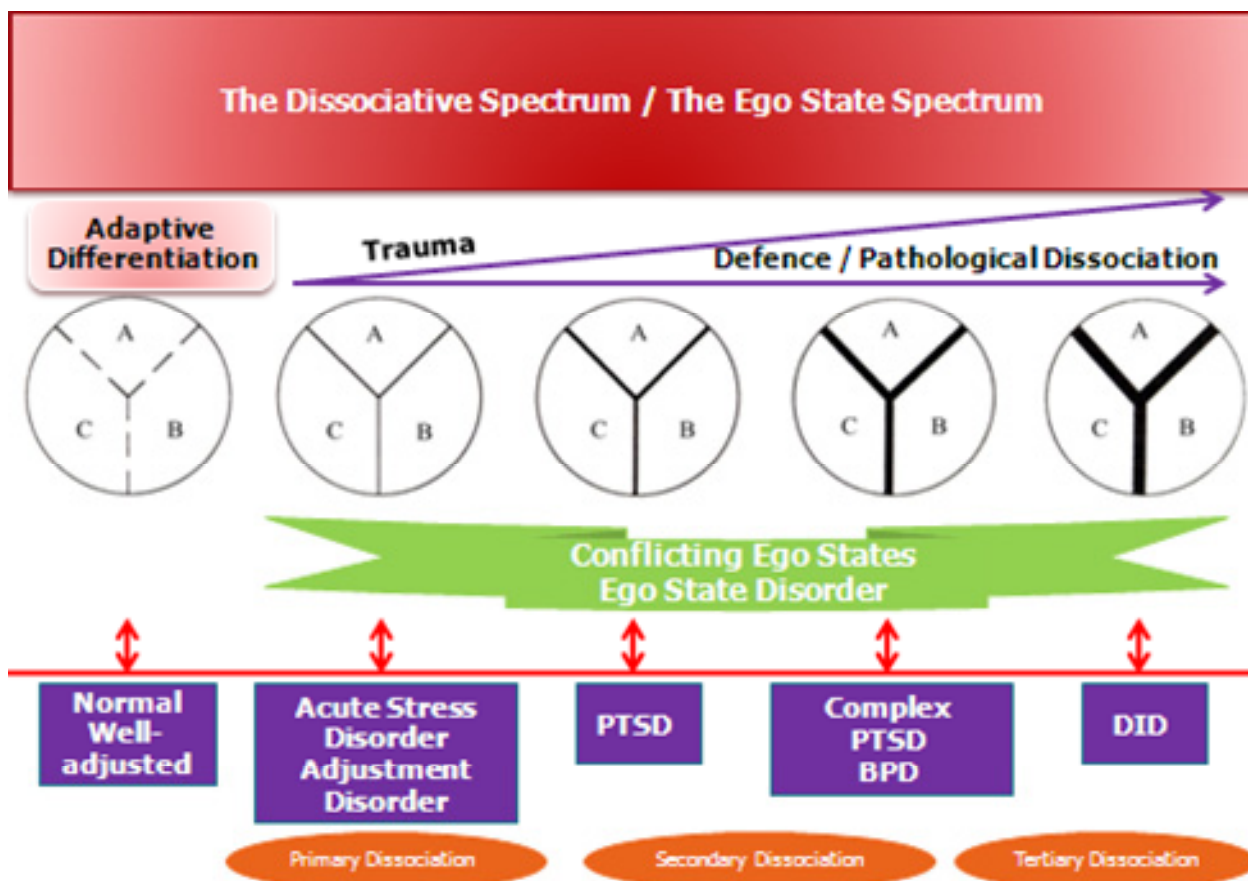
The Dissociative Spectrum / The Ego State Spectrum

Adaptive Differentiation

Trauma

Defence / Pathological Dissociation

A
C
B

A
C
B

A
C
B

A
C
B

A
C
B

Conflicting Ego States
Ego State Disorder

Normal Well-adjusted

Acute Stress Disorder Adjustment Disorder

PTSD

Complex PTSD BPD

DID

Primary Dissociation

Secondary Dissociation

Tertiary Dissociation